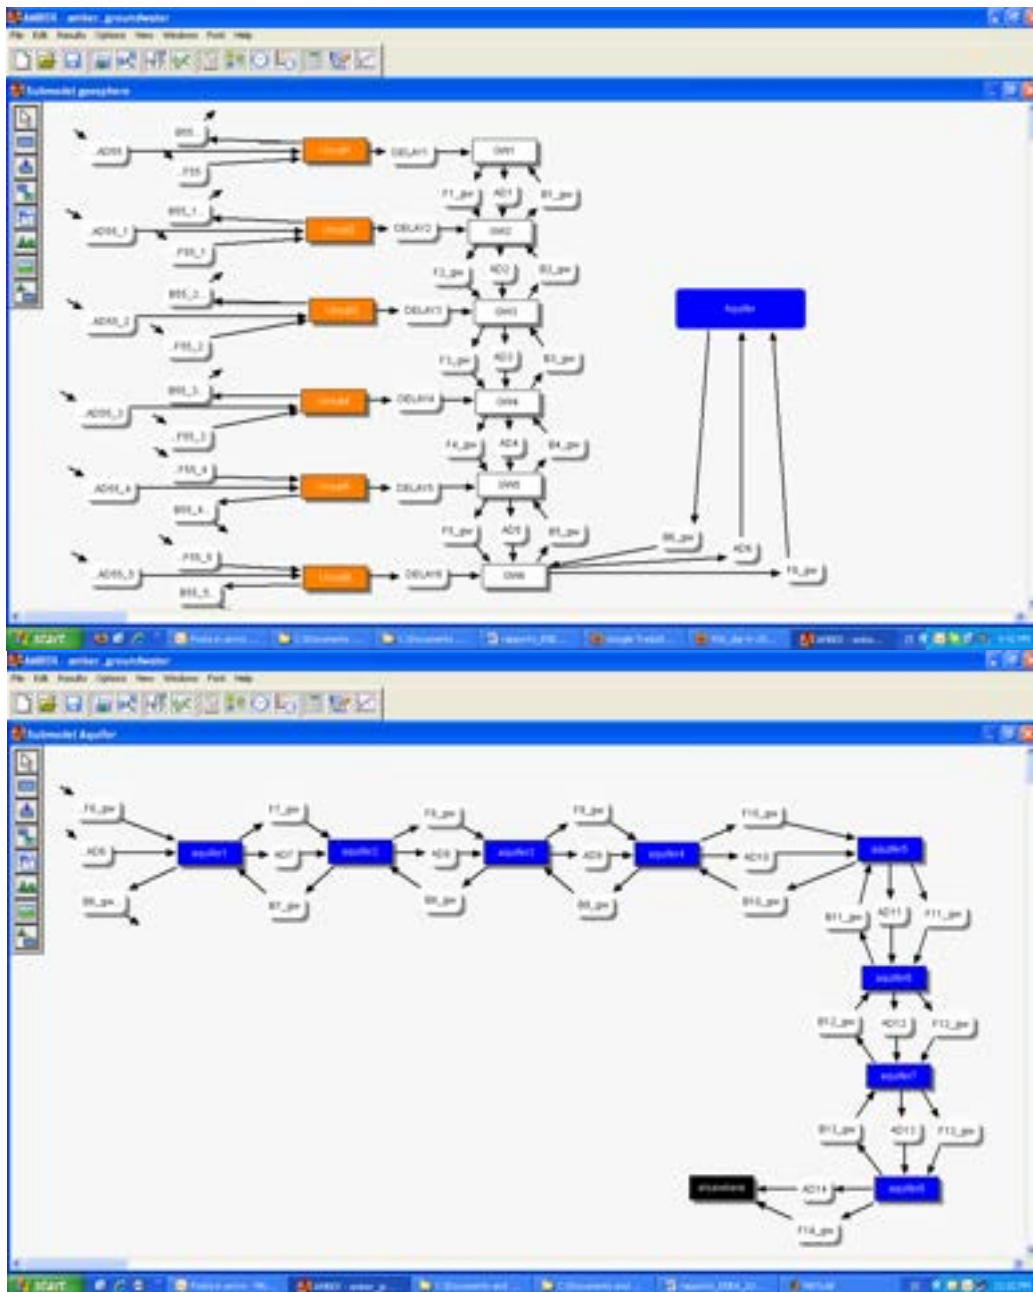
AMBER - amber_groundwater
File Edit Results Options View Windows Font Help
Submodel geosphere
B55
AD55
F55
Unsat1
DELAY1
GW1
F1_gw
AD1
B1_gw
B55_1
AD55_1
F55_1
Unsat2
DELAY2
GW2
F2_gw
AD2
B2_gw
B55_2
AD55_2
F55_2
Unsat3
DELAY3
GW3
Aquifer
F3_gw
AD3
B3_gw
B55_3
AD55_3
F55_3
Unsat4
DELAY4
GW4
F4_gw
AD4
B4_gw
F55_4
AD55_4
B55_4
Unsat5
DELAY5
GW5
F5_gw
AD5
B5_gw
B6_gw
AD6
F55_5
AD55_5
B55_5
Unsat6
DELAY6
GW6
F6_gw
start
AMBER - amber_groundwater
File Edit Results Options View Windows Font Help
Submodel Aquifer
F6_gw
AD6
B6_gw
aquifer1
F7_gw
AD7
B7_gw
aquifer2
F8_gw
AD8
B8_gw
aquifer3
F9_gw
AD9
B9_gw
aquifer4
F10_gw
AD10
B10_gw
aquifer5
B11_gw
AD11
F11_gw
aquifer6
B12_gw
AD12
F12_gw
aquifer7
B13_gw
AD13
F13_gw
elsewhere
AD14
aquifer8
F14_gw
start